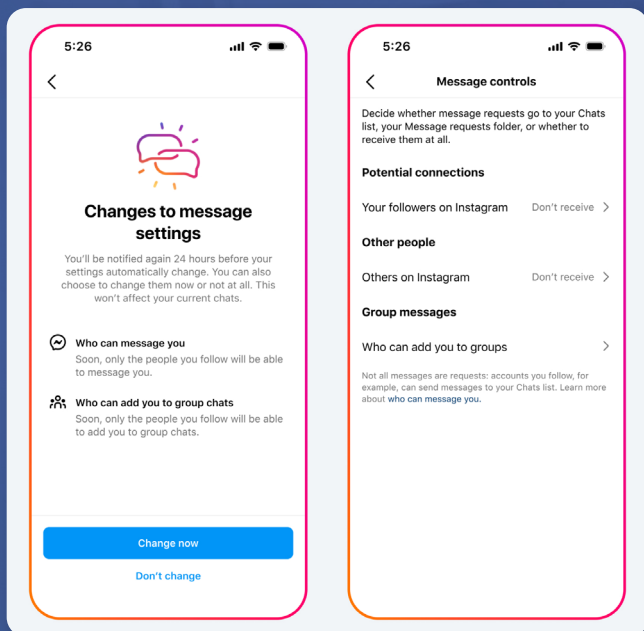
5:26

Changes to message settings

You'll be notified again 24 hours before your settings automatically change. You can also choose to change them now or not at all. This won't affect your current chats.

Who can message you
Soon, only the people you follow will be able to message you.

Who can add you to group chats
Soon, only the people you follow will be able to add you to group chats.

Change now

Don't change

5:26

Message controls

Decide whether message requests go to your Chats list, your Message requests folder, or whether to receive them at all.

Potential connections

Your followers on Instagram Don't receive

Other people

Others on Instagram Don't receive

Group messages

Who can add you to groups

Not all messages are requests: accounts you follow, for example, can send messages to your Chats list. Learn more about who can message you.